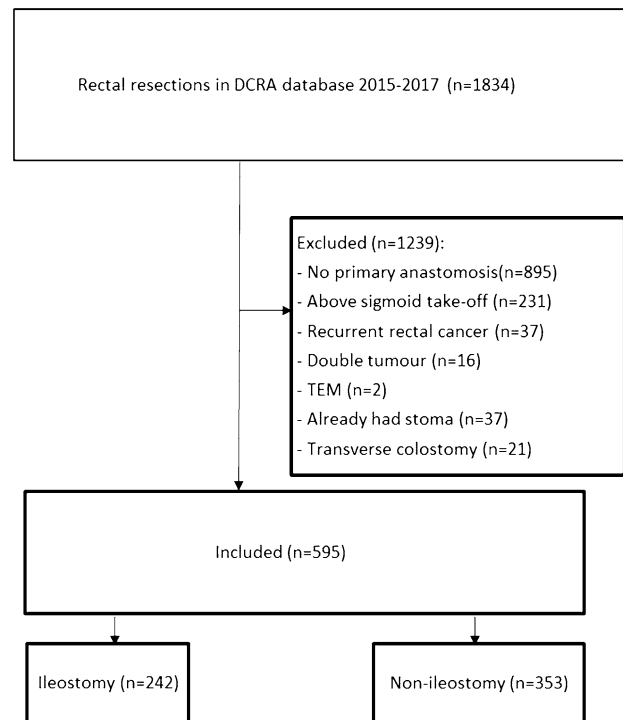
Rectal resections in DCRA database 2015-2017 (n=1834)

Excluded (n=1239):
- No primary anastomosis(n=895)
- Above sigmoid take-off (n=231)
- Recurrent rectal cancer (n=37)
- Double tumour (n=16)
- TEM (n=2)
- Already had stoma (n=37)
- Transverse colostomy (n=21)

Included (n=595)

Ileostomy (n=242)

Non-ileostomy (n=353)